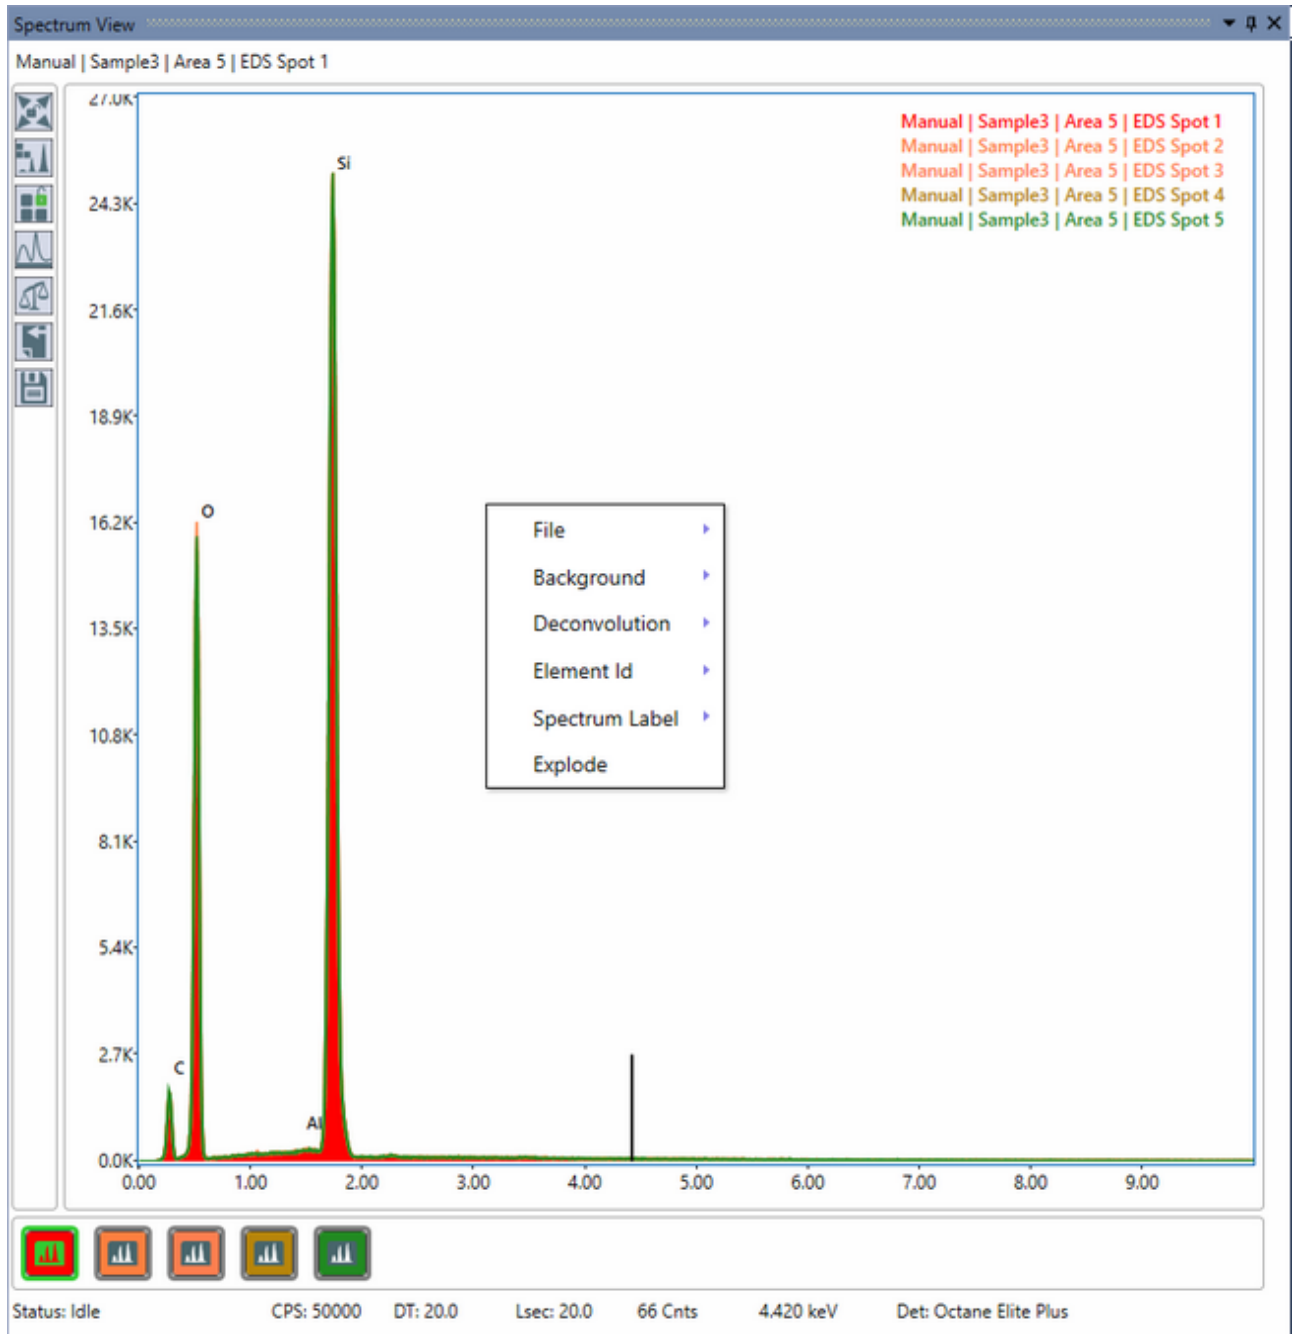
Spectrum View

Manual | Sample3 | Area 5 | EDS Spot 1

27.0K
24.3K
21.6K
18.9K
16.2K
13.5K
10.8K
8.1K
5.4K
2.7K
0.0K

Si
O
C
Al

Manual | Sample3 | Area 5 | EDS Spot 1
Manual | Sample3 | Area 5 | EDS Spot 2
Manual | Sample3 | Area 5 | EDS Spot 3
Manual | Sample3 | Area 5 | EDS Spot 4
Manual | Sample3 | Area 5 | EDS Spot 5

File
Background
Deconvolution
Element Id
Spectrum Label
Explode

0.00 1.00 2.00 3.00 4.00 5.00 6.00 7.00 8.00 9.00

Status: Idle CPS: 50000 DT: 20.0 Lsec: 20.0 66 Cnts 4.420 keV Det: Octane Elite Plus